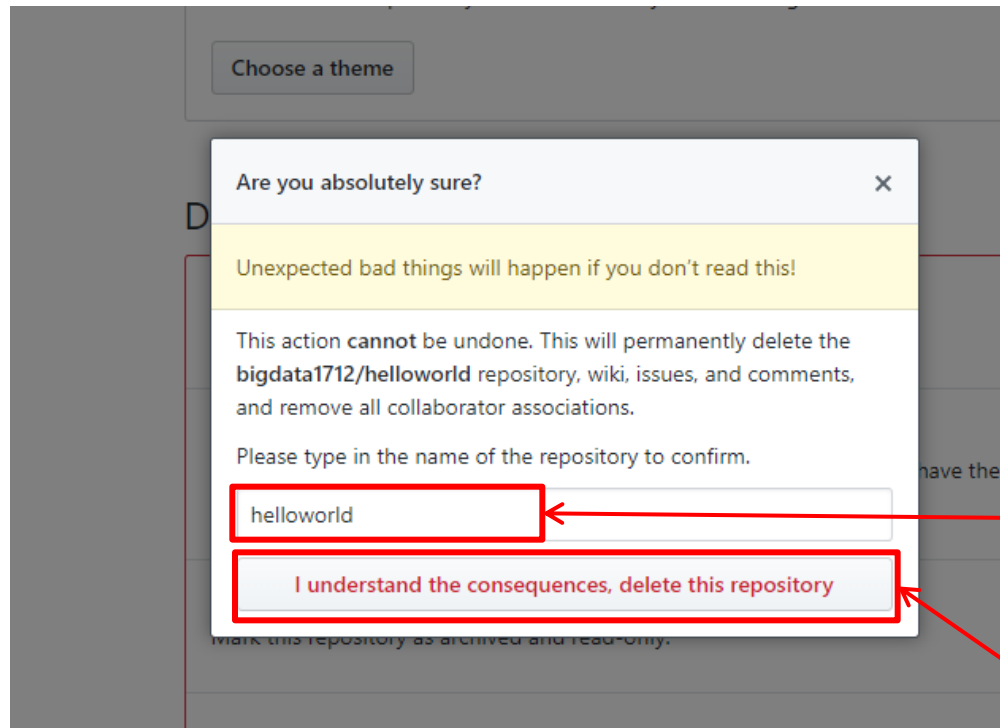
Choose a theme

D

Are you absolutely sure?

×

Unexpected bad things will happen if you don't read this!

This action **cannot** be undone. This will permanently delete the **bigdata1712/helloworld** repository, wiki, issues, and comments, and remove all collaborator associations.

Please type in the name of the repository to confirm.

helloworld

I understand the consequences, delete this repository

have the

Mark this repository as archived and read-only.